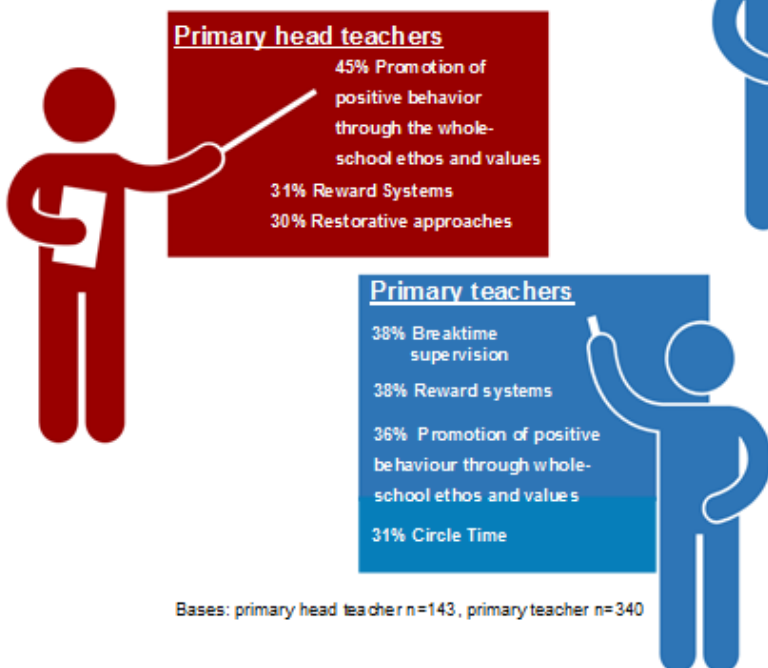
Primary head teachers

45% Promotion of positive behavior through the whole-school ethos and values

31% Reward Systems

30% Restorative approaches

Primary teachers

38% Breaktime supervision

38% Reward systems

36% Promotion of positive behaviour through whole-school ethos and values

31% Circle Time

Bases: primary head teacher n=143, primary teacher n=340